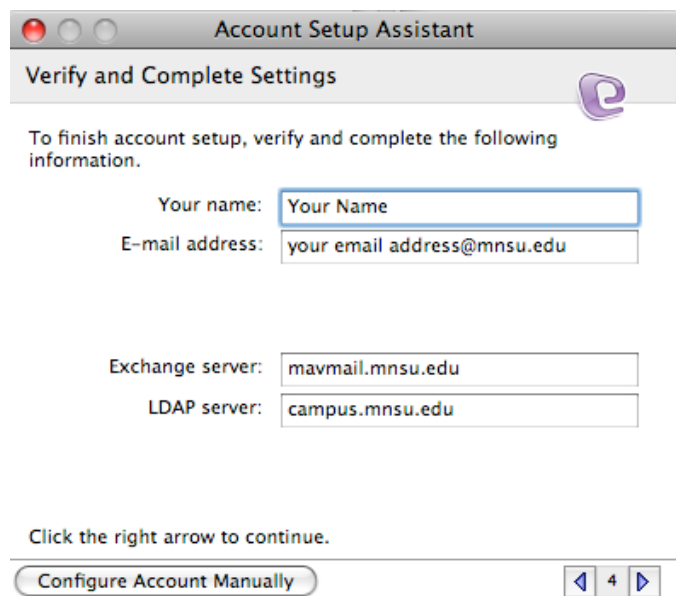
Account Setup Assistant

Verify and Complete Settings

To finish account setup, verify and complete the following information.

Your name: Your Name
E-mail address: your email address@mnsu.edu

Exchange server: mavmail.mnsu.edu
LDAP server: campus.mnsu.edu

Click the right arrow to continue.

Configure Account Manually

4